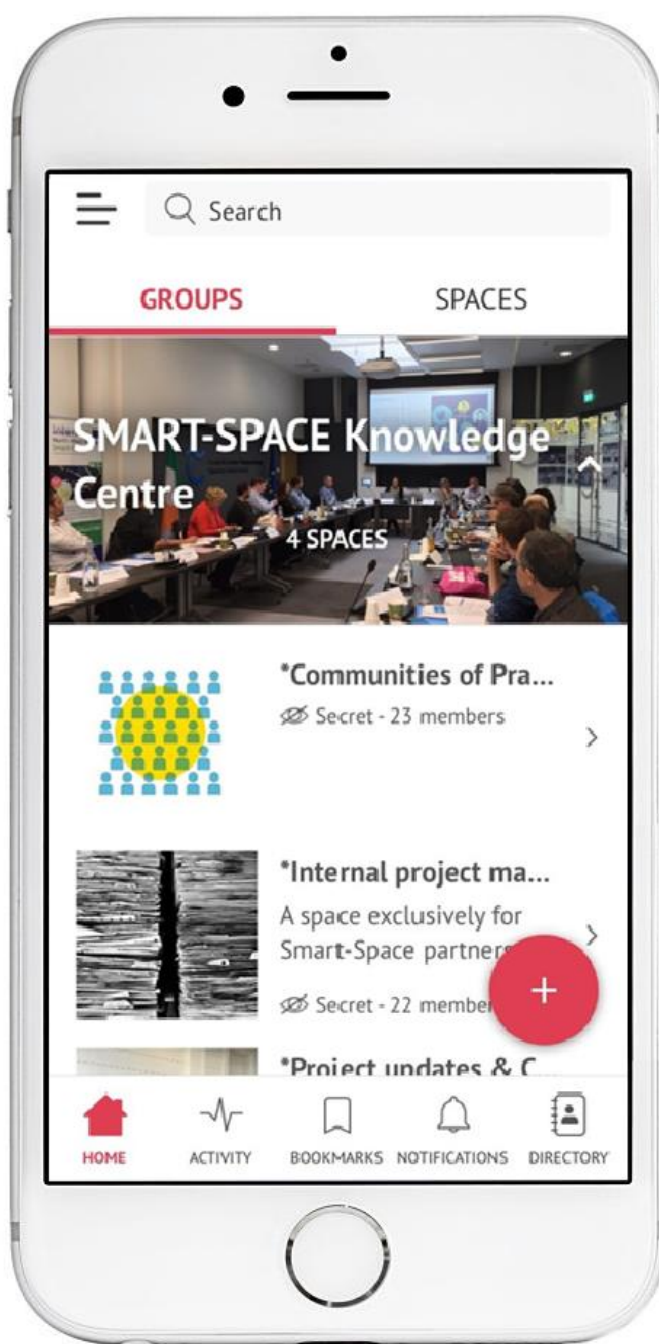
Search

GROUPS

SPACES

SMART-SPACE Knowledge Centre

4 SPACES

*Communities of Pra...

Secret - 23 members

*Internal project ma...

A space exclusively for Smart-Space partners

Secret - 22 member

+

*Project updates & C...

HOME

ACTIVITY

BOOKMARKS

NOTIFICATIONS

DIRECTORY